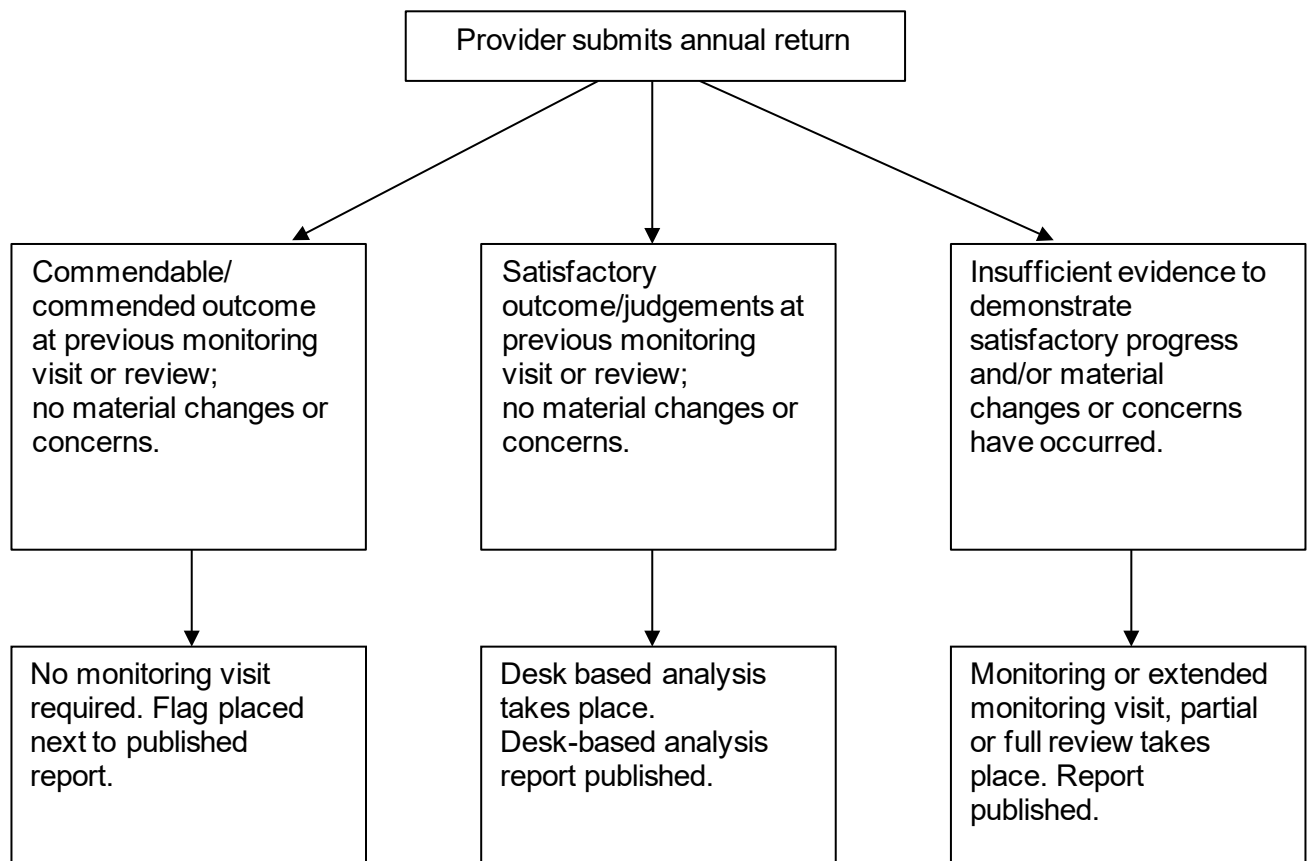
Provider submits annual return

Commendable/ commended outcome at previous monitoring visit or review;
no material changes or concerns.

Satisfactory outcome/judgements at previous monitoring visit or review;
no material changes or concerns.

Insufficient evidence to demonstrate satisfactory progress and/or material changes or concerns have occurred.

No monitoring visit required. Flag placed next to published report.

Desk based analysis takes place.
Desk-based analysis report published.

Monitoring or extended monitoring visit, partial or full review takes place. Report published.